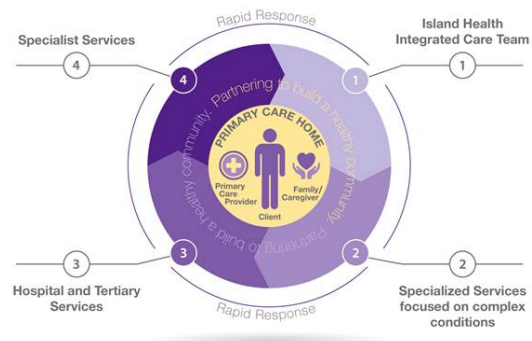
Rapid Response

Specialist Services
4

Island Health Integrated Care Team
1

4
1

Partnering to build a healthy community.

PRIMARY CARE HOME

Primary Care Provider

Client

Family/ Caregiver

Partnering to build a healthy community.

3
2

3
Hospital and Tertiary Services

2
Specialized Services focused on complex conditions

Rapid Response